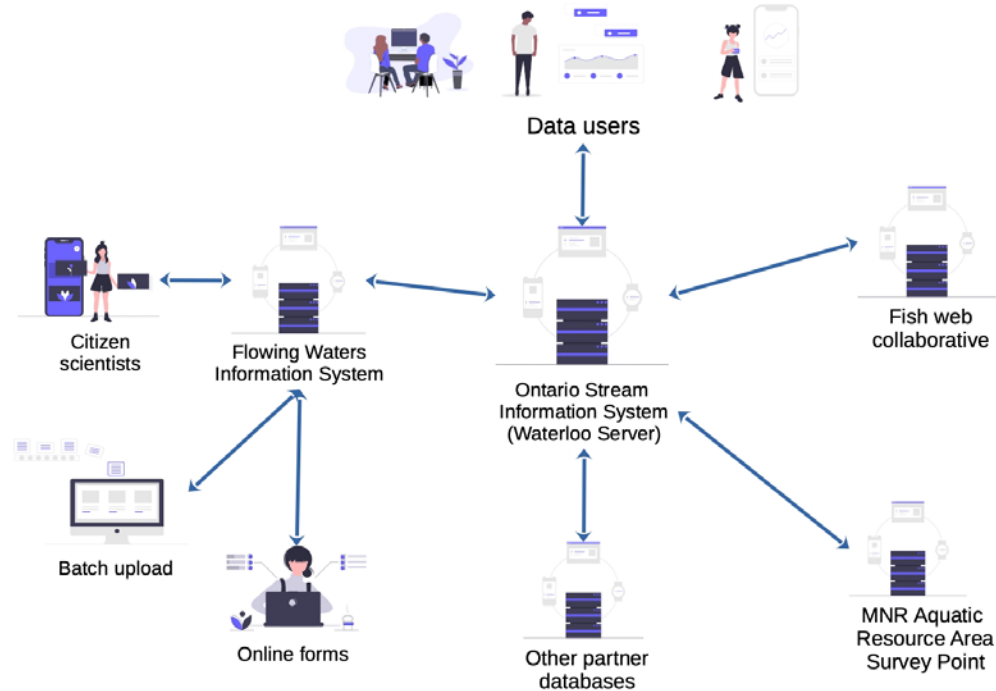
Data users

Citizen scientists

Flowing Waters Information System

Ontario Stream Information System (Waterloo Server)

Fish web collaborative

Batch upload

Online forms

Other partner databases

MNR Aquatic Resource Area Survey Point